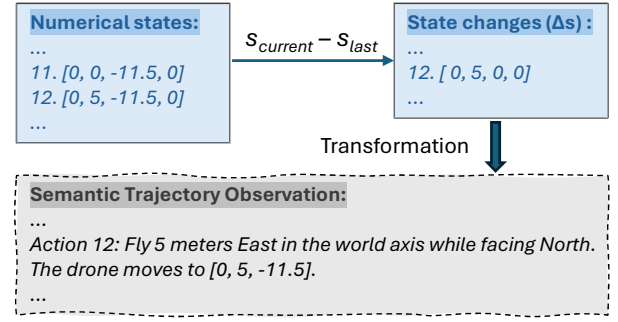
Numerical states:
...
11. [0, 0, -11.5, 0]
12. [0, 5, -11.5, 0]
...

$s_{current} - s_{last}$

State changes (Δs) :
...
12. [ 0, 5, 0, 0]
...

Transformation

Semantic Trajectory Observation:
...
Action 12: Fly 5 meters East in the world axis while facing North. The drone moves to [0, 5, -11.5].
...